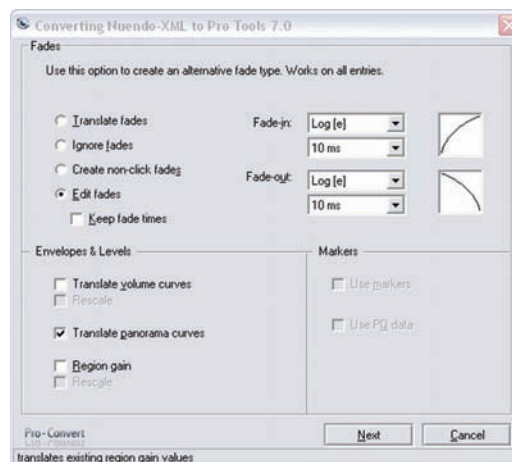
Converting Nuendo-XML to Pro Tools 7.0

Fades

Use this option to create an alternative fade type. Works on all entries.

Translate fades

Ignore fades

Create non-click fades

Edit fades

Keep fade times

Fade-in: Log [e]

10 ms

Fade-out: Log [e]

10 ms

Envelopes & Levels

Translate volume curves

Rescale

Translate panorama curves

Region gain

Rescale

Markers

Use markers

Use PQ data

Pro-Convert

Next

Cancel

translates existing region gain values